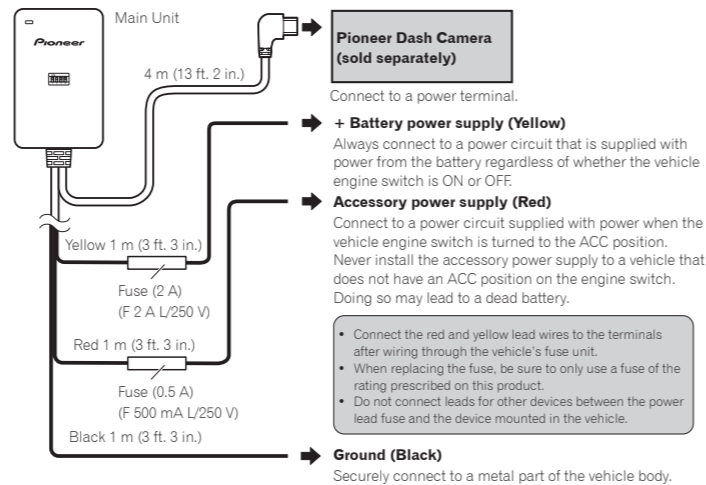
Main Unit

Pioneer

4 m (13 ft. 2 in.)

Pioneer Dash Camera
(sold separately)

Connect to a power terminal.

+ Battery power supply (Yellow)

Always connect to a power circuit that is supplied with power from the battery regardless of whether the vehicle engine switch is ON or OFF.

Accessory power supply (Red)

Connect to a power circuit supplied with power when the vehicle engine switch is turned to the ACC position. Never install the accessory power supply to a vehicle that does not have an ACC position on the engine switch. Doing so may lead to a dead battery.

Yellow 1 m (3 ft. 3 in.)

Fuse (2 A)
(F 2 A L/250 V)

Red 1 m (3 ft. 3 in.)

Fuse (0.5 A)
(F 500 mA L/250 V)

Black 1 m (3 ft. 3 in.)

• Connect the red and yellow lead wires to the terminals after wiring through the vehicle's fuse unit.
• When replacing the fuse, be sure to only use a fuse of the rating prescribed on this product.
• Do not connect leads for other devices between the power lead fuse and the device mounted in the vehicle.

Ground (Black)

Securely connect to a metal part of the vehicle body.